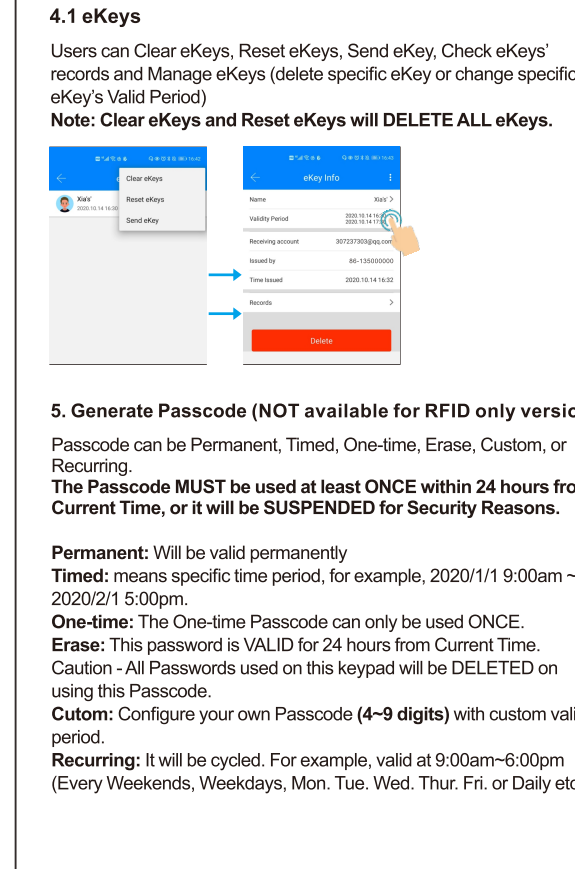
4.1 eKeys

Users can Clear eKeys, Reset eKeys, Send eKey, Check eKeys' records and Manage eKeys (delete specific eKey or change specific eKey's Valid Period)
Note: Clear eKeys and Reset eKeys will DELETE ALL eKeys.

16:43
Clear eKeys
Reset eKeys
Send eKey
Xia's'
2020.10.14 16:30

16:43
eKey Info
Name Xia's'
Validity Period 2020.10.14 16:3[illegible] 2020.10.14 17:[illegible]
Receiving account 307237303@qq.com
Issued by 86-135000000
Time Issued 2020.10.14 16:32
Records
Delete

5. Generate Passcode (NOT available for RFID only versio

Passcode can be Permanent, Timed, One-time, Erase, Custom, or Recurring.
The Passcode MUST be used at least ONCE within 24 hours fro Current Time, or it will be SUSPENDED for Security Reasons.

Permanent: Will be valid permanently
Timed: means specific time period, for example, 2020/1/1 9:00am ~ 2020/2/1 5:00pm.
One-time: The One-time Passcode can only be used ONCE.
Erase: This password is VALID for 24 hours from Current Time. Caution - All Passwords used on this keypad will be DELETED on using this Passcode.
Cutom: Configure your own Passcode (4~9 digits) with custom vali period.
Recurring: It will be cycled. For example, valid at 9:00am~6:00pm (Every Weekends, Weekdays, Mon. Tue. Wed. Thur. Fri. or Daily etc